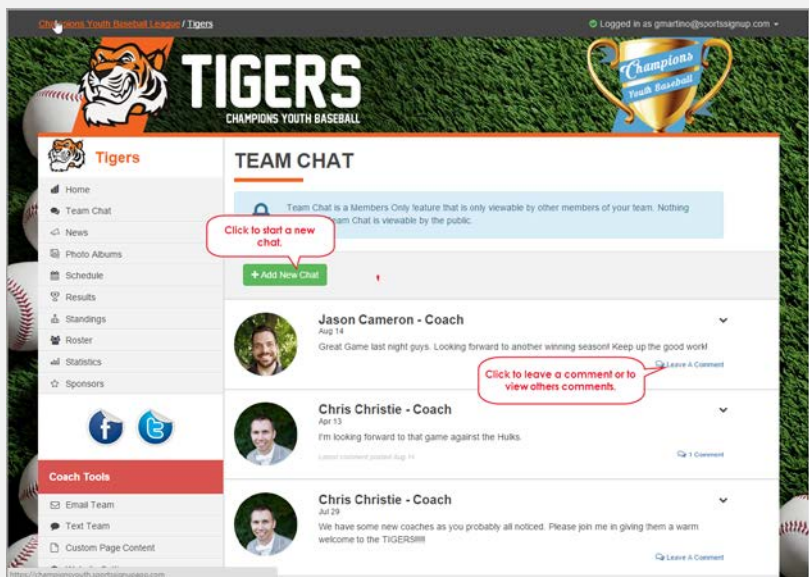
Champions Youth Baseball League / Tigers

Logged in as gmartino@sportssignup.com

TIGERS
CHAMPIONS YOUTH BASEBALL

Champions
Youth Baseball

Tigers

Home
Team Chat
News
Photo Albums
Schedule
Results
Standings
Roster
Statistics
Sponsors

Coach Tools

Email Team
Text Team
Custom Page Content

TEAM CHAT

Team Chat is a Members Only feature that is only viewable by other members of your team. Nothing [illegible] Team Chat is viewable by the public.

Click to start a new chat.

+ Add New Chat

Jason Cameron - Coach
Aug 14
Great Game last night guys. Looking forward to another winning season!! Keep up the good work!
Leave A Comment

Click to leave a comment or to view others comments.

Chris Christie - Coach
Apr 13
I'm looking forward to that game against the Hulks.
Latest comment posted Aug 14
1 Comment

Chris Christie - Coach
Jul 29
We have some new coaches as you probably all noticed. Please join me in giving them a warm welcome to the TIGERS!!!!!
Leave A Comment

https://championsyouth.sportssignup.com